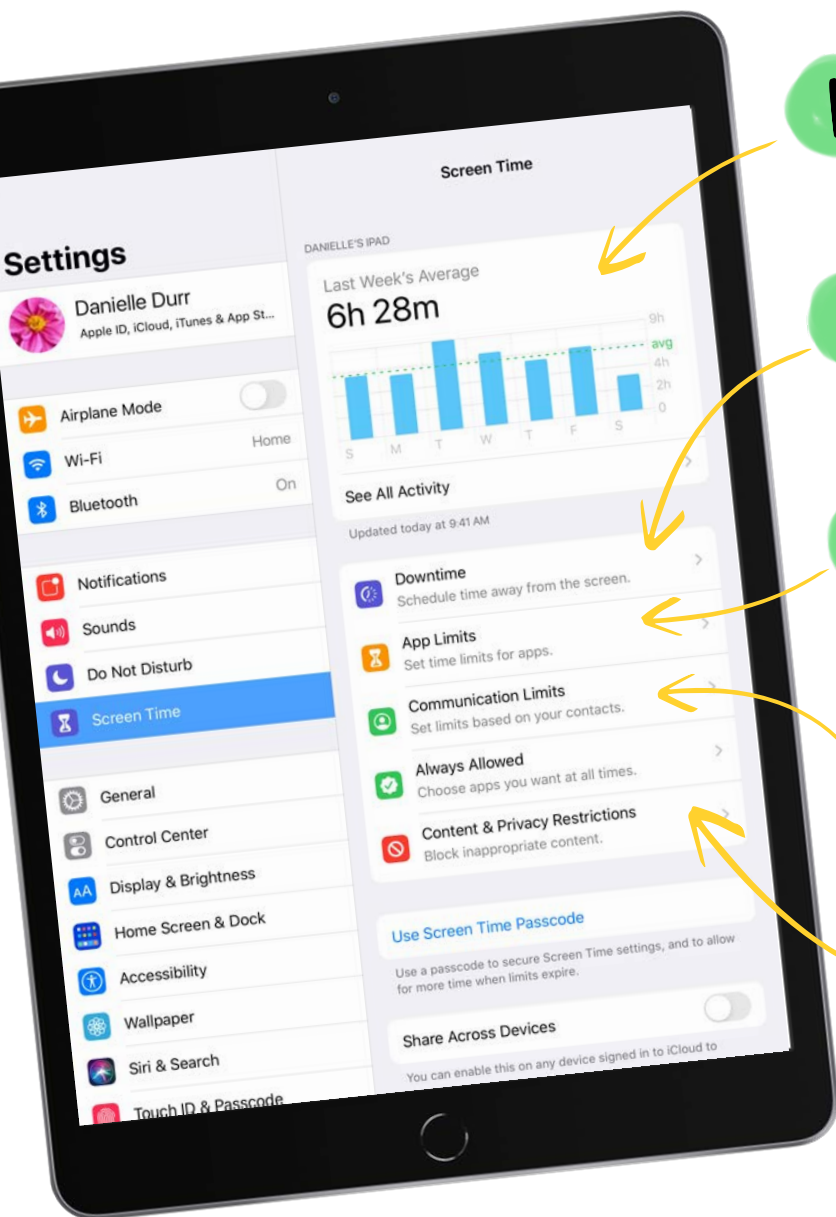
Settings

Danielle Durr
Apple ID, iCloud, iTunes & App St...

Airplane Mode
Wi-Fi Home
Bluetooth On

Notifications
Sounds
Do Not Disturb
Screen Time

General
Control Center
Display & Brightness
Home Screen & Dock
Accessibility
Wallpaper
Siri & Search
Touch ID & Passcode

Screen Time

DANIELLE'S IPAD
Last Week's Average
6h 28m

9h
avg
4h
2h
0
S M T W T F S

See All Activity
Updated today at 9:41 AM

Downtime
Schedule time away from the screen.

App Limits
Set time limits for apps.

Communication Limits
Set limits based on your contacts.

Always Allowed
Choose apps you want at all times.

Content & Privacy Restrictions
Block inappropriate content.

Use Screen Time Passcode
Use a passcode to secure Screen Time settings, and to allow for more time when limits expire.

Share Across Devices
You can enable this on any device signed in to iCloud to